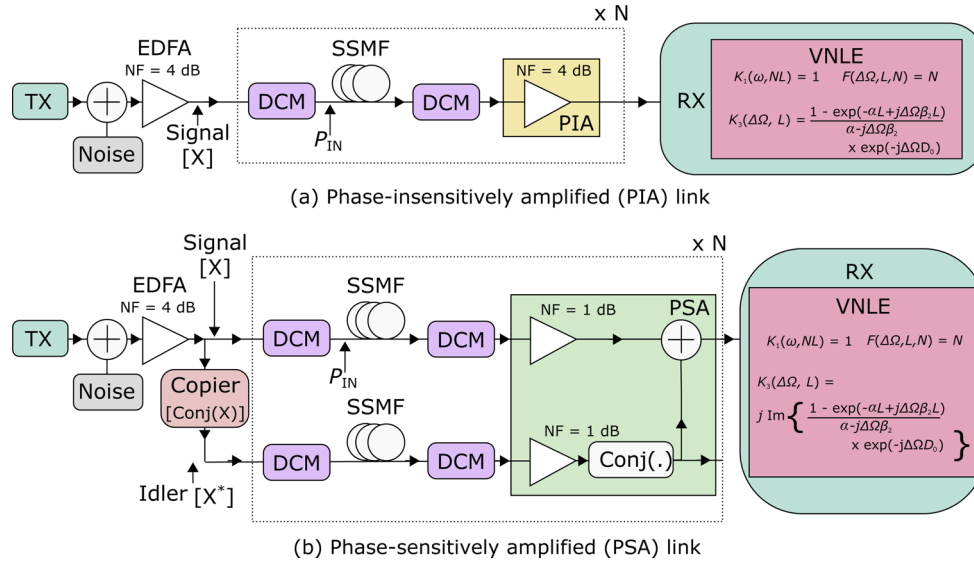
x N

EDFA
NF = 4 dB

TX

Noise

Signal
[X]

DCM

SSMF

$P_{IN}$

DCM

NF = 4 dB

PIA

RX

VNLE

$K_1(\omega, NL) = 1$ $F(\Delta\Omega, L, N) = N$

$K_3(\Delta\Omega, L) = \frac{1 - \exp(-\alpha L + j\Delta\Omega\beta_2 L)}{\alpha - j\Delta\Omega\beta_2} \times \exp(-j\Delta\Omega D_0)$

(a) Phase-insensitively amplified (PIA) link

Signal
[X]

x N

EDFA
NF = 4 dB

TX

Noise

Copier
[Conj(X)]

Idler $[X^*]$

DCM

SSMF

$P_{IN}$

DCM

SSMF

DCM

DCM

NF = 1 dB

PSA

NF = 1 dB

Conj(.)

RX

VNLE

$K_1(\omega, NL) = 1$ $F(\Delta\Omega, L, N) = N$

$K_3(\Delta\Omega, L) =$

$j \text{ Im}\left\{ \frac{1 - \exp(-\alpha L + j\Delta\Omega\beta_2 L)}{\alpha - j\Delta\Omega\beta_2} \times \exp(-j\Delta\Omega D_0) \right\}$

(b) Phase-sensitively amplified (PSA) link